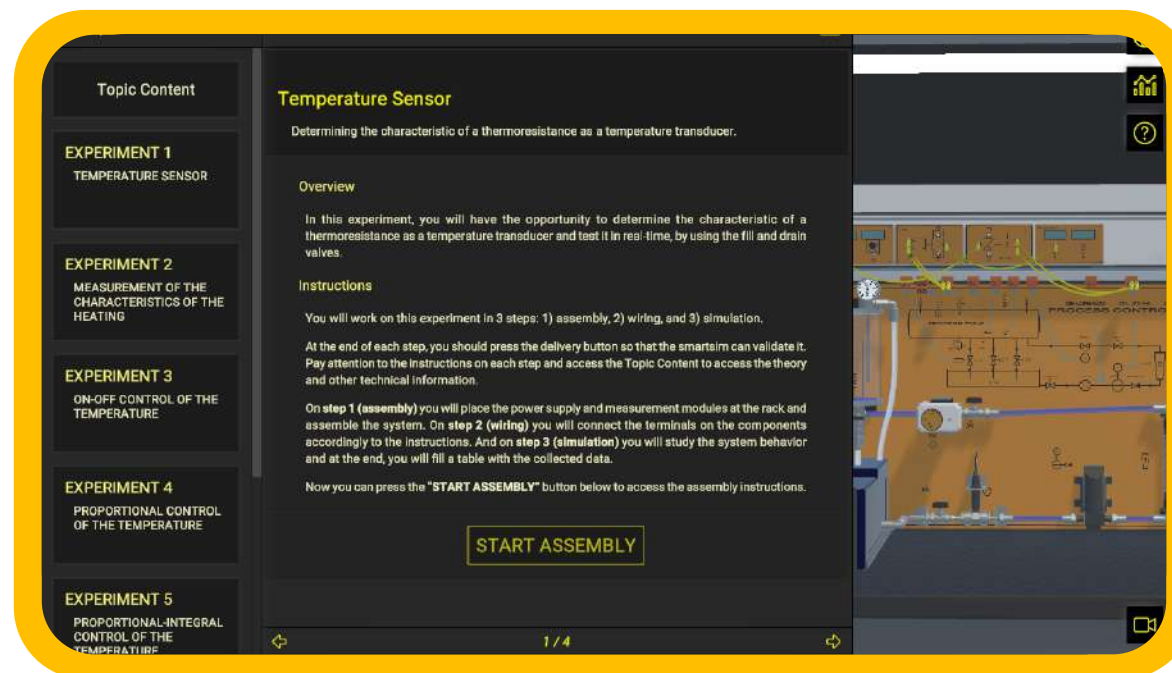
Topic Content

EXPERIMENT 1
TEMPERATURE SENSOR

EXPERIMENT 2
MEASUREMENT OF THE CHARACTERISTICS OF THE HEATING

EXPERIMENT 3
ON-OFF CONTROL OF THE TEMPERATURE

EXPERIMENT 4
PROPORTIONAL CONTROL OF THE TEMPERATURE

EXPERIMENT 5
PROPORTIONAL-INTEGRAL CONTROL OF THE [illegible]

Temperature Sensor

Determining the characteristic of a thermoresistance as a temperature transducer.

Overview

In this experiment, you will have the opportunity to determine the characteristic of a thermoresistance as a temperature transducer and test it in real-time, by using the fill and drain valves.

Instructions

You will work on this experiment in 3 steps: 1) assembly, 2) wiring, and 3) simulation.

At the end of each step, you should press the delivery button so that the smartsim can validate it. Pay attention to the instructions on each step and access the Topic Content to access the theory and other technical information.

On **step 1 (assembly)** you will place the power supply and measurement modules at the rack and assemble the system. On **step 2 (wiring)** you will connect the terminals on the components accordingly to the instructions. And on **step 3 (simulation)** you will study the system behavior and at the end, you will fill a table with the collected data.

Now you can press the **"START ASSEMBLY"** button below to access the assembly instructions.

START ASSEMBLY

1 / 4

PROCESS CONTRO